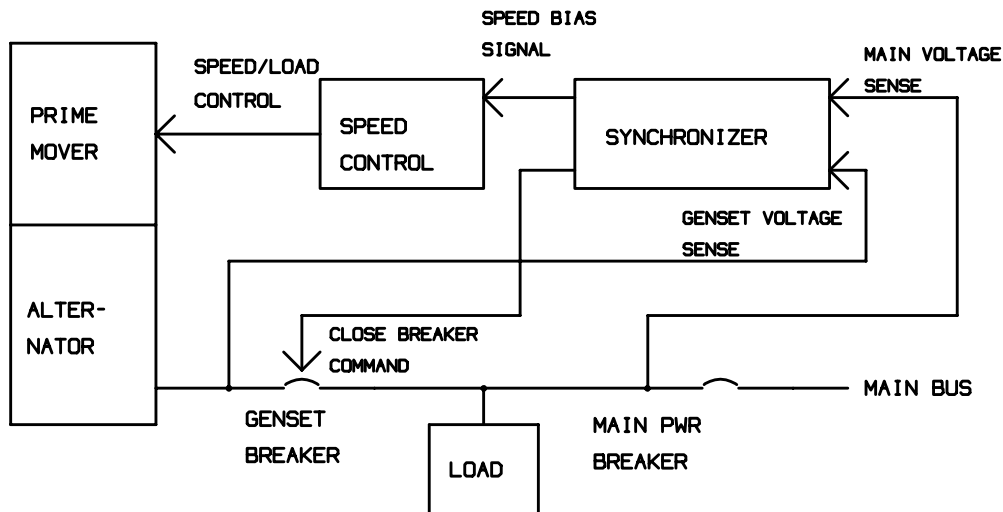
SPEED BIAS SIGNAL

MAIN VOLTAGE SENSE

SPEED/LOAD CONTROL

PRIME MOVER

SPEED CONTROL

SYNCHRONIZER

GENSET VOLTAGE SENSE

ALTER-NATOR

CLOSE BREAKER COMMAND

MAIN BUS

GENSET BREAKER

LOAD

MAIN PWR BREAKER